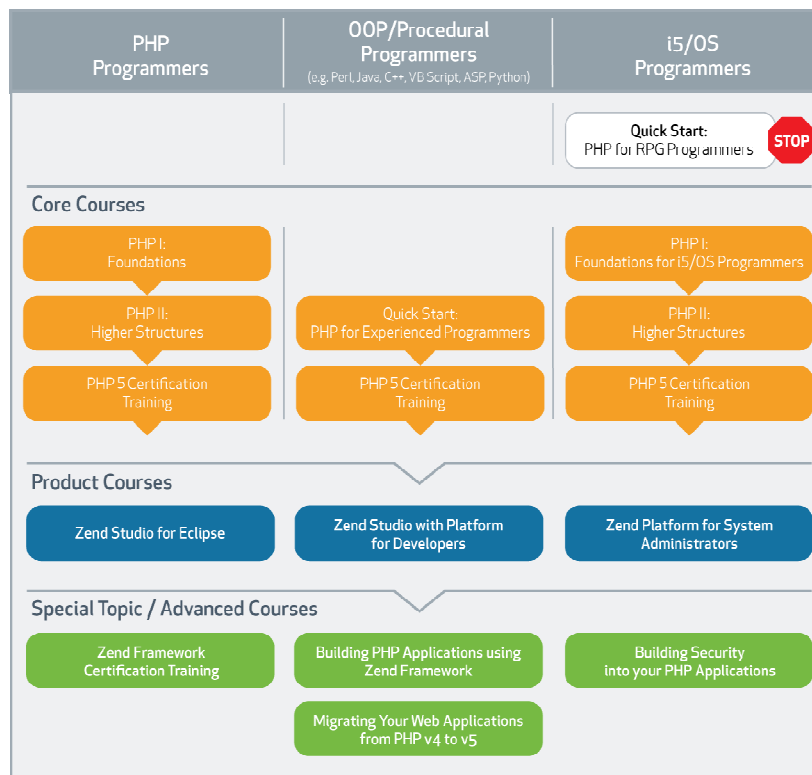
PHP Programmers

OOP/Procedural Programmers
(e.g. Perl, Java, C++, VB Script, ASP, Python)

i5/OS Programmers

Quick Start:
PHP for RPG Programmers

STOP

Core Courses

PHP I:
Foundations

PHP II:
Higher Structures

PHP 5 Certification Training

Quick Start:
PHP for Experienced Programmers

PHP 5 Certification Training

PHP I:
Foundations for i5/OS Programmers

PHP II:
Higher Structures

PHP 5 Certification Training

Product Courses

Zend Studio for Eclipse

Zend Studio with Platform for Developers

Zend Platform for System Administrators

Special Topic / Advanced Courses

Zend Framework Certification Training

Building PHP Applications using Zend Framework

Migrating Your Web Applications from PHP v4 to v5

Building Security into your PHP Applications